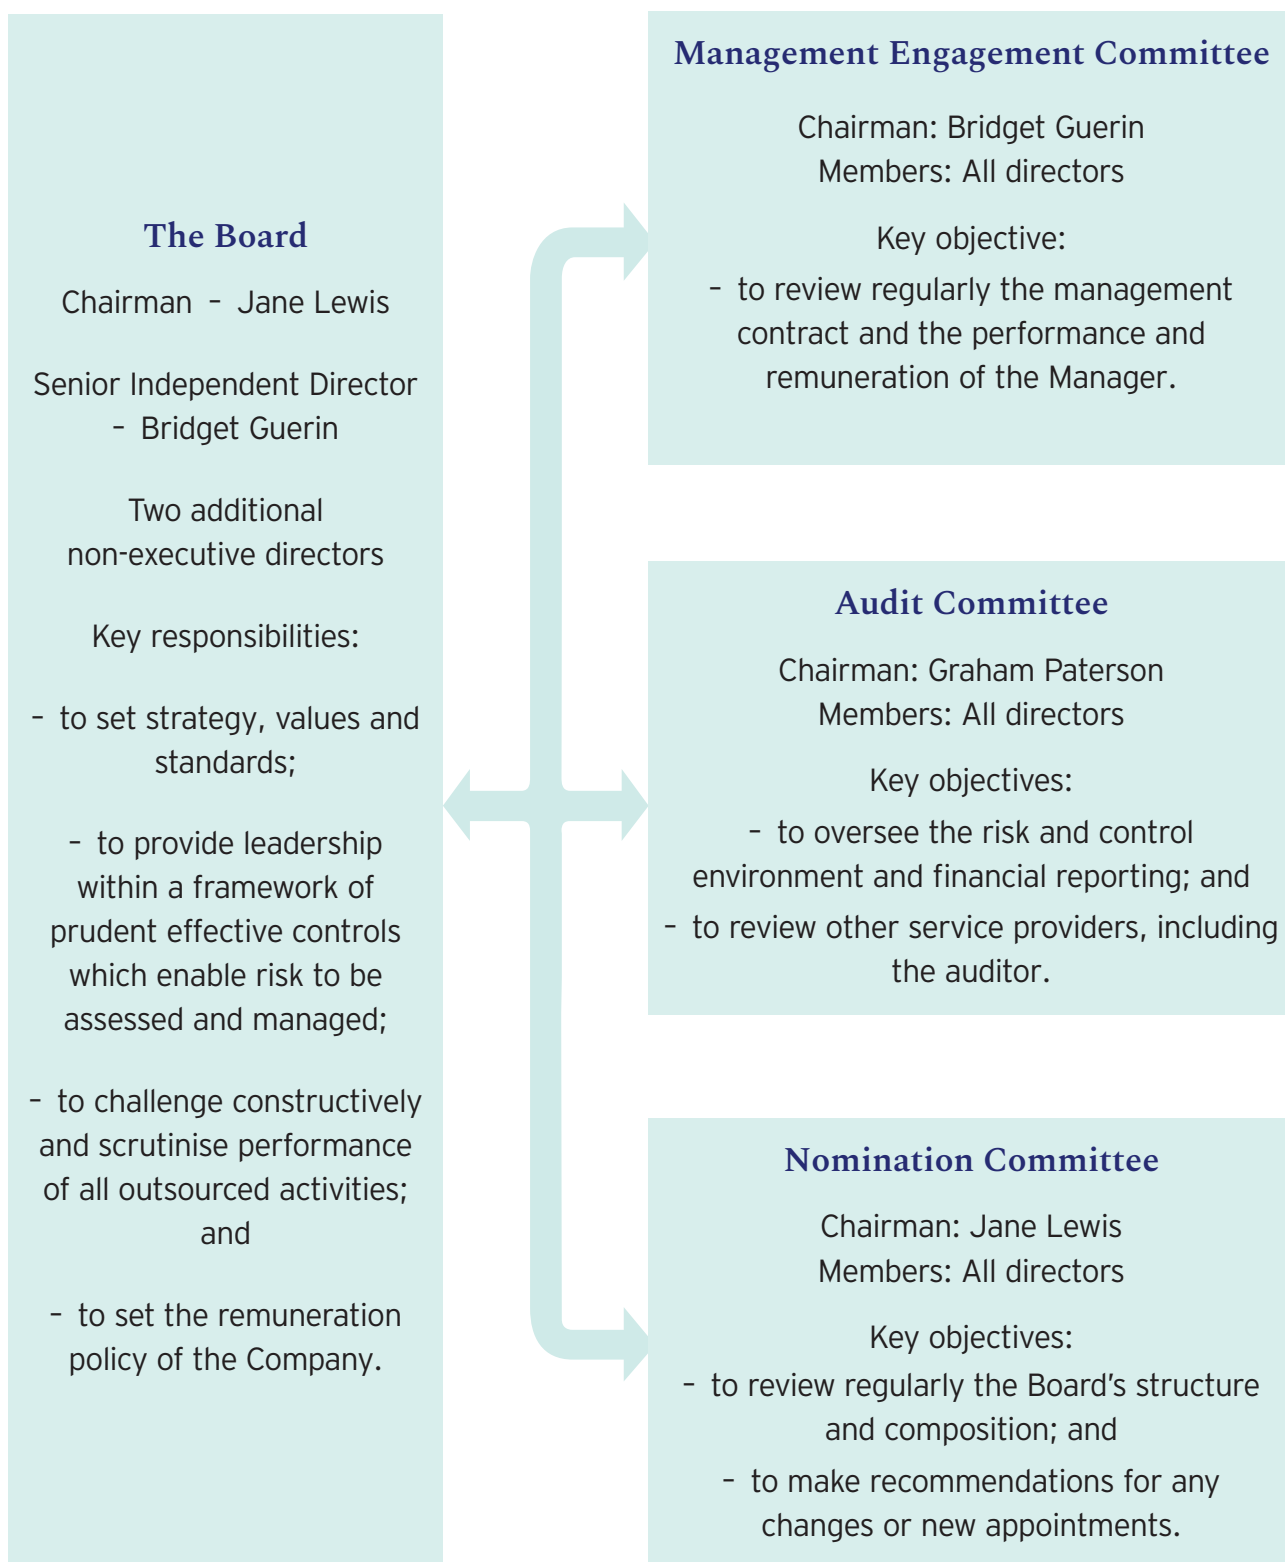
The Board

Chairman – Jane Lewis

Senior Independent Director – Bridget Guerin

Two additional non-executive directors

Key responsibilities:

– to set strategy, values and standards;

– to provide leadership within a framework of prudent effective controls which enable risk to be assessed and managed;

– to challenge constructively and scrutinise performance of all outsourced activities; and

– to set the remuneration policy of the Company.

Management Engagement Committee

Chairman: Bridget Guerin
Members: All directors

Key objective:

– to review regularly the management contract and the performance and remuneration of the Manager.

Audit Committee

Chairman: Graham Paterson
Members: All directors

Key objectives:

– to oversee the risk and control environment and financial reporting; and

– to review other service providers, including the auditor.

Nomination Committee

Chairman: Jane Lewis
Members: All directors

Key objectives:

– to review regularly the Board's structure and composition; and

– to make recommendations for any changes or new appointments.